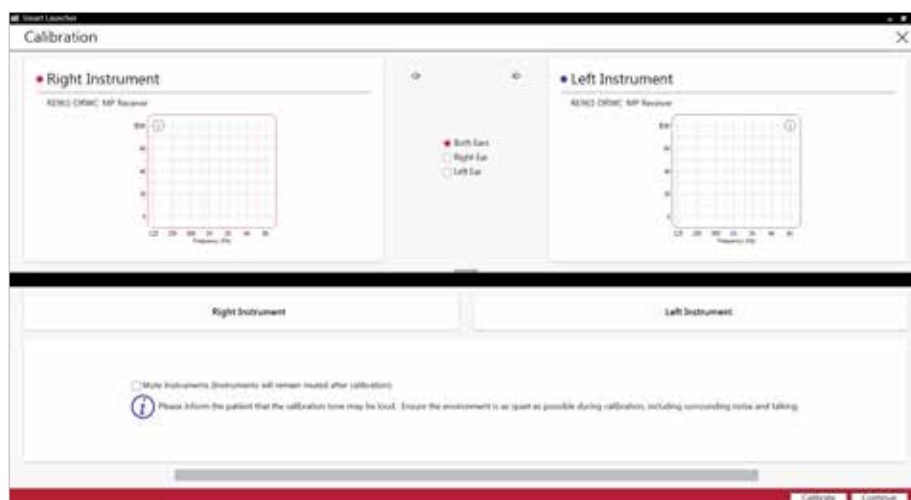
Smart Launcher

Calibration

Right Instrument

RE961-DRWC MP Receiver

100

80

60

40

20

0

125 250 500 1k 2k 4k 8k

Frequency (Hz)

Both Ears

Right Ear

Left Ear

Left Instrument

RE961-DRWC MP Receiver

100

80

60

40

20

0

125 250 500 1k 2k 4k 8k

Frequency (Hz)

Right Instrument

Left Instrument

Mute Instruments (Instruments will remain muted after calibration)

Please inform the patient that the calibration tone may be loud. Ensure the environment is as quiet as possible during calibration, including surrounding noise and talking.

Calibrate

Continue